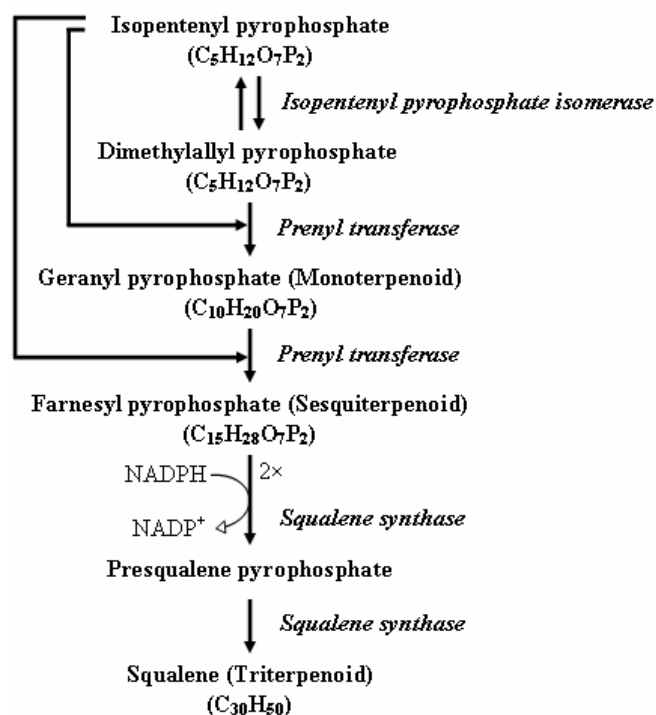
Isopentenyl pyrophosphate
($C_5H_{12}O_7P_2$)

Isopentenyl pyrophosphate isomerase

Dimethylallyl pyrophosphate
($C_5H_{12}O_7P_2$)

Prenyl transferase

Geranyl pyrophosphate (Monoterpenoid)
($C_{10}H_{20}O_7P_2$)

Prenyl transferase

Farnesyl pyrophosphate (Sesquiterpenoid)
($C_{15}H_{28}O_7P_2$)

NADPH
2×
NADP$^+$
Squalene synthase

Presqualene pyrophosphate

Squalene synthase

Squalene (Triterpenoid)
($C_{30}H_{50}$)